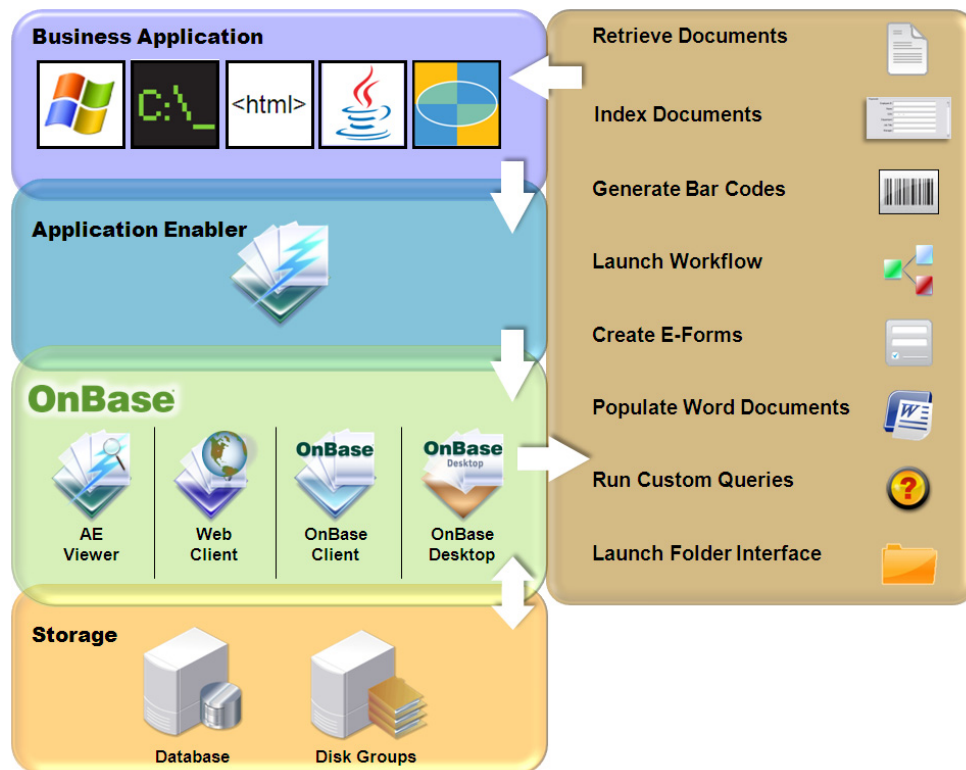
Business Application

C:\_

<html>

Application Enabler

OnBase

AE Viewer

Web Client

OnBase

OnBase Client

OnBase Desktop

OnBase Desktop

Storage

Database

Disk Groups

Retrieve Documents

Index Documents

Generate Bar Codes

Launch Workflow

Create E-Forms

Populate Word Documents

Run Custom Queries

Launch Folder Interface